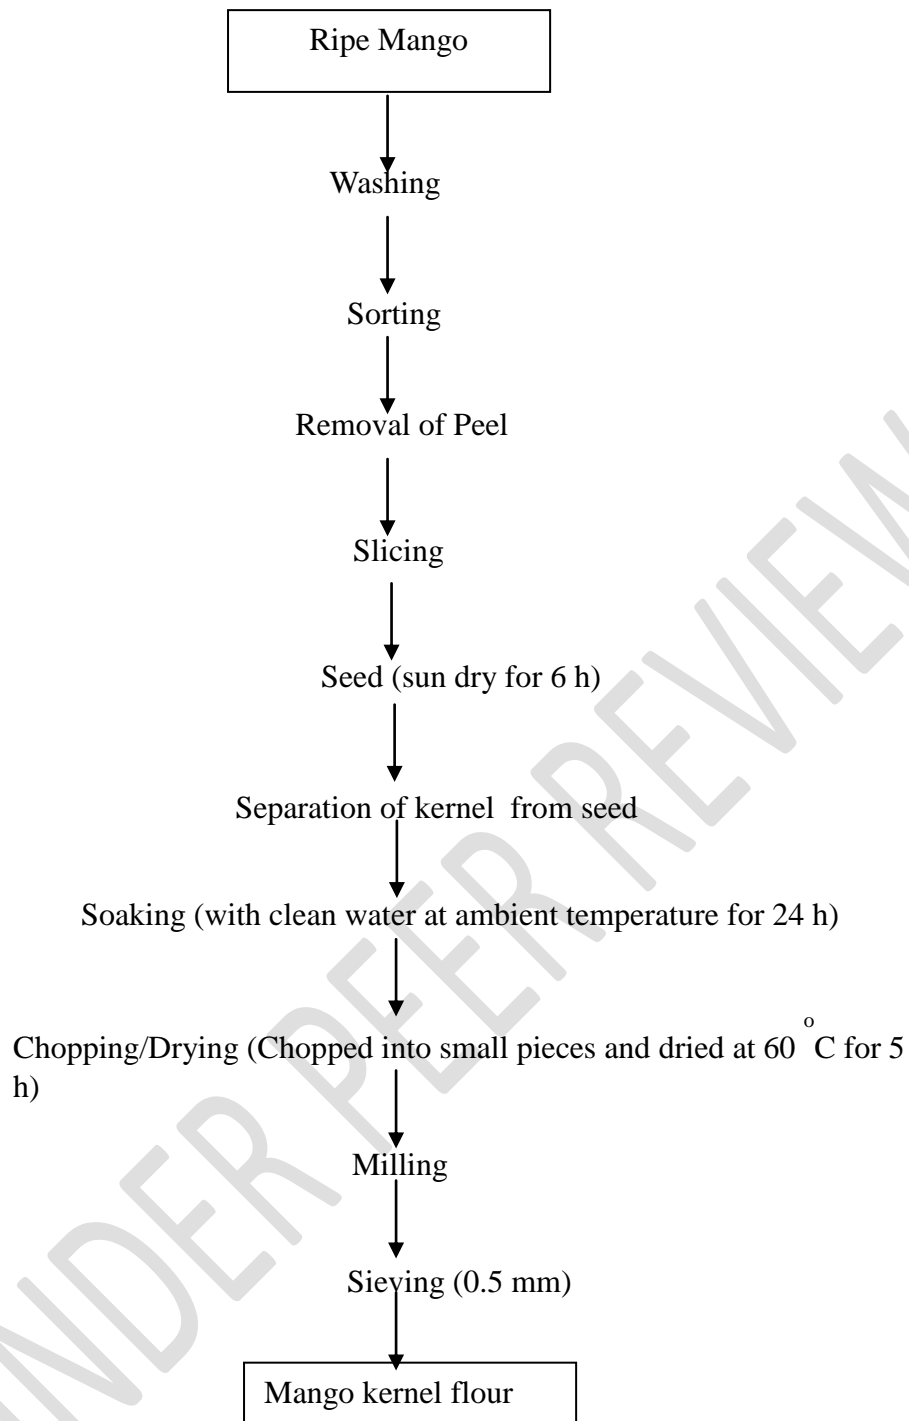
Ripe Mango

Washing

Sorting

Removal of Peel

Slicing

Seed (sun dry for 6 h)

Separation of kernel from seed

Soaking (with clean water at ambient temperature for 24 h)

Chopping/Drying (Chopped into small pieces and dried at 60 $^{o}$C for 5 h)

Milling

Sieving (0.5 mm)

Mango kernel flour

UNDER PEER REVIEW